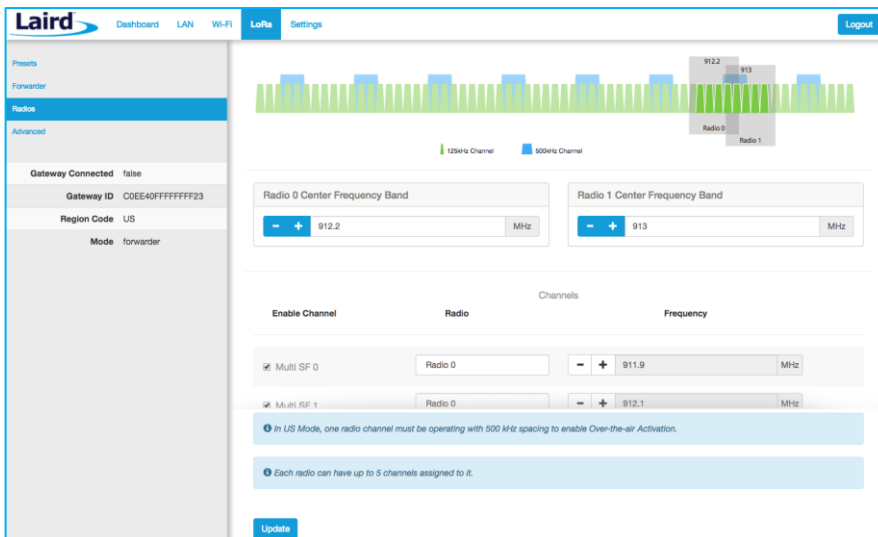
Laird Dashboard LAN Wi-Fi LoRa Settings Logout

Presets
Forwarder
Radios
Advanced

Gateway Connected false
Gateway ID C0EE40FFFFFFFF23
Region Code US
Mode forwarder

912.2
913
Radio 0
Radio 1

125kHz Channel
500kHz Channel

Radio 0 Center Frequency Band
- + 912.2 MHz

Radio 1 Center Frequency Band
- + 913 MHz

Channels

| Enable Channel | Radio | Frequency |
|---|---|---|
| Multi SF 0 | Radio 0 | - + 911.9 MHz |
| Multi SF 1 | Radio 0 | - + 912.1 MHz |

In US Mode, one radio channel must be operating with 500 kHz spacing to enable Over-the-air Activation.

Each radio can have up to 5 channels assigned to it.

Update